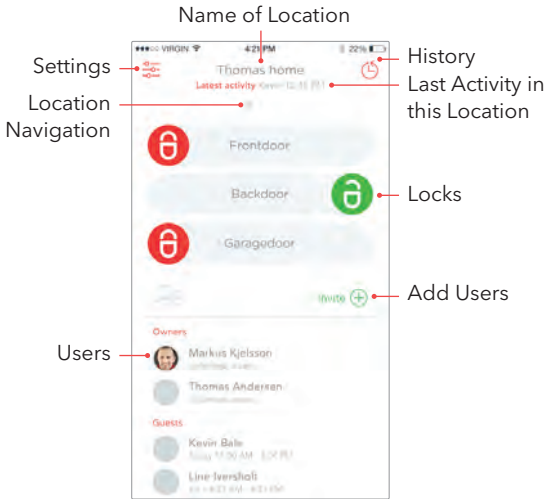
Name of Location

Settings

History

Last Activity in this Location

Location Navigation

Locks

Add Users

Users

VIRGIN
4:21 PM
22%

Thomas home
Latest activity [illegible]

Frontdoor

Backdoor

Garagedoor

Invite

Owners

Markus Kjelsson
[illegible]

Thomas Andersen
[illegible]

Guests

Kevin Bale
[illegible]

Line Iversholt
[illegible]